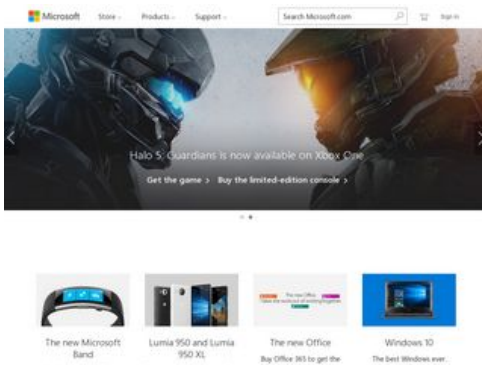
Microsoft Store Products Support Search Microsoft.com Sign in

Halo 5: Guardians is now available on Xbox One

Get the game > Buy the limited-edition console >

The new Microsoft Band

Lumia 950 and Lumia 950 XL

The new Office

Buy Office 365 to get the

Windows 10

The best Windows ever.